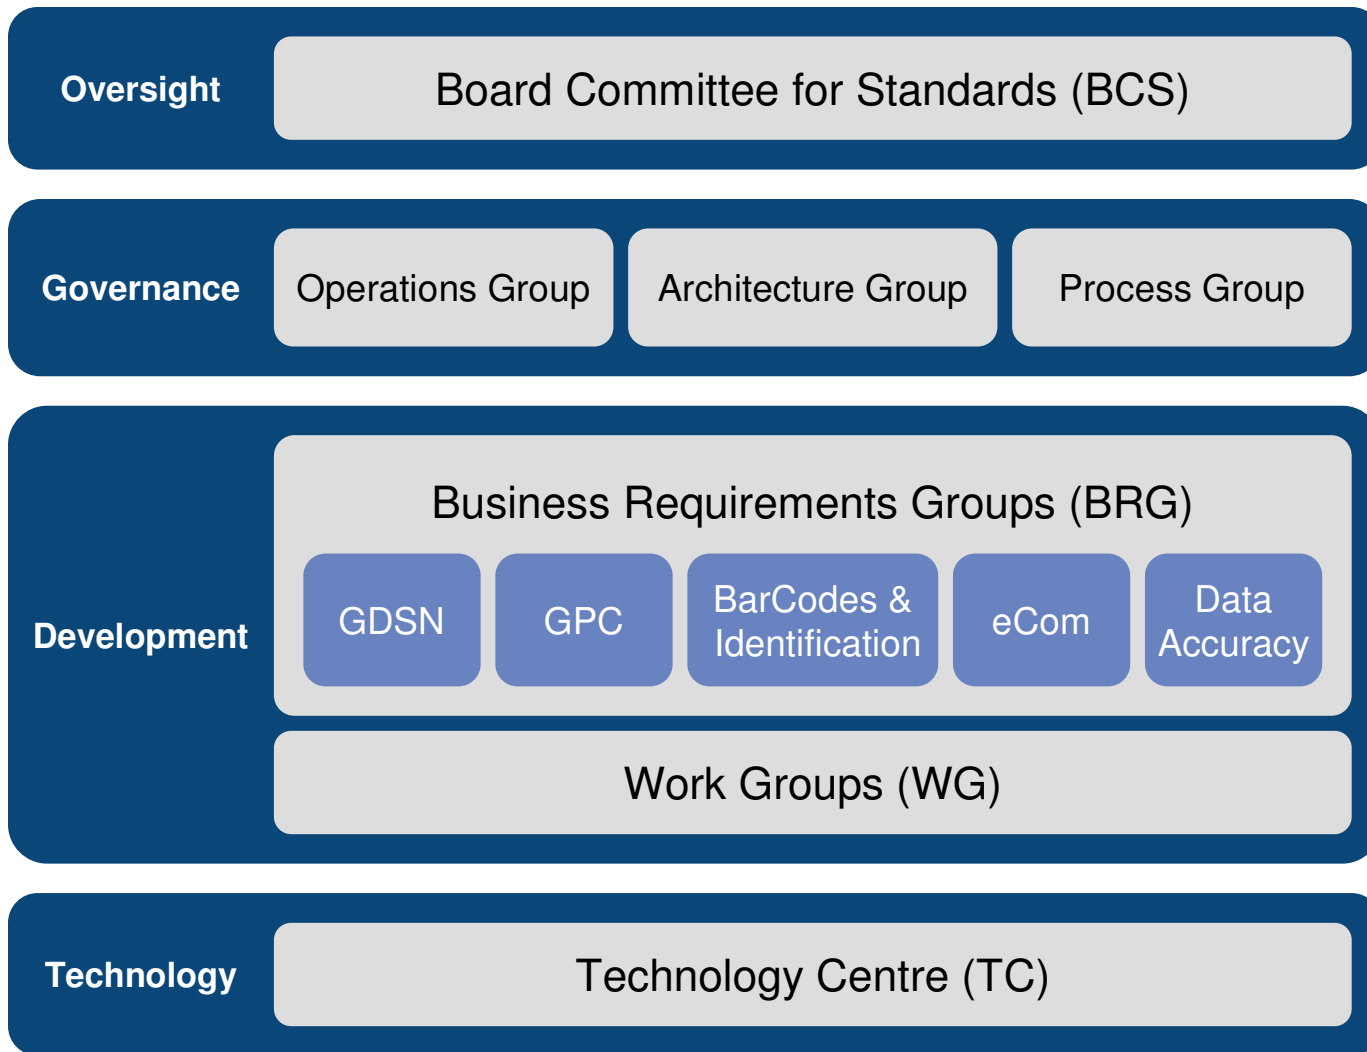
Oversight
Board Committee for Standards (BCS)

Governance
Operations Group
Architecture Group
Process Group

Development
Business Requirements Groups (BRG)
GDSN
GPC
BarCodes & Identification
eCom
Data Accuracy
Work Groups (WG)

Technology
Technology Centre (TC)